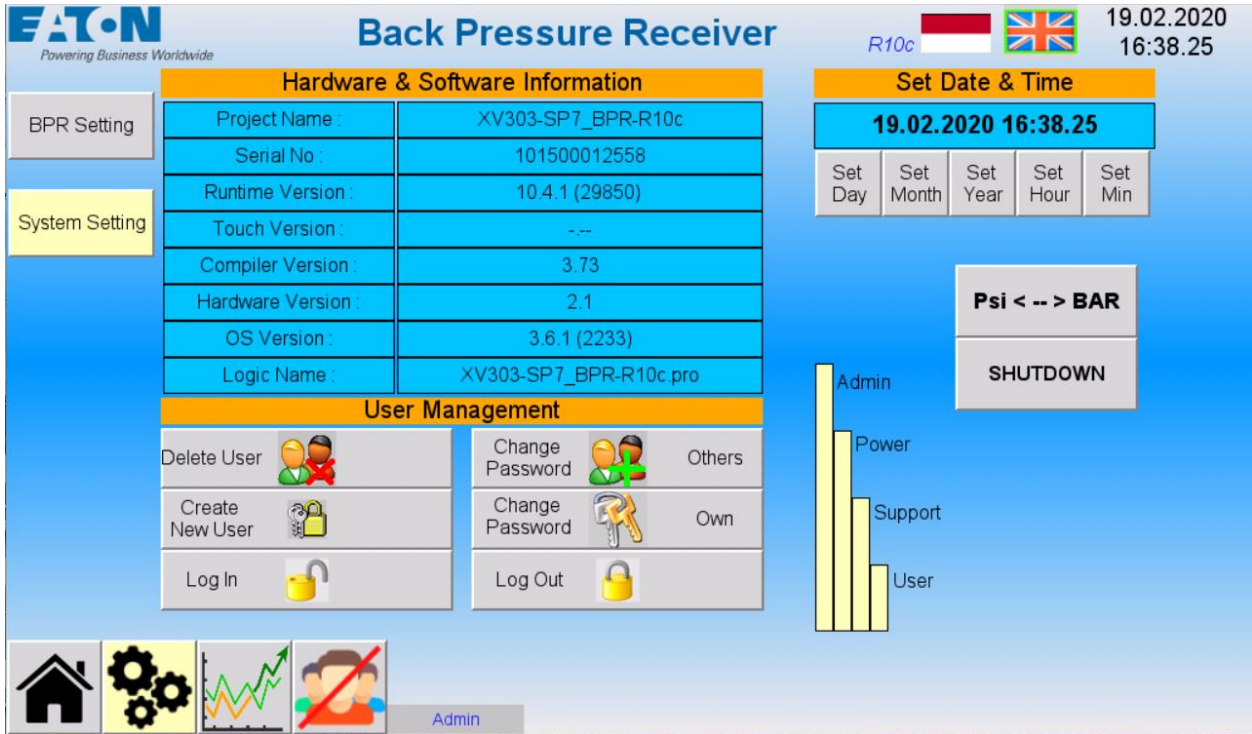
EATON
Powering Business Worldwide

Back Pressure Receiver

R10c

19.02.2020
16:38.25

BPR Setting

System Setting

Hardware & Software Information

| | |
|---|---|
| Project Name : | XV303-SP7_BPR-R10c |
| Serial No : | 101500012558 |
| Runtime Version : | 10.4.1 (29850) |
| Touch Version : | -.-- |
| Compiler Version : | 3.73 |
| Hardware Version : | 2.1 |
| OS Version : | 3.6.1 (2233) |
| Logic Name : | XV303-SP7_BPR-R10c.pro |

User Management

Delete User

Change Password Others

Create New User

Change Password Own

Log In

Log Out

Set Date & Time

19.02.2020 16:38.25

Set Day
Set Month
Set Year
Set Hour
Set Min

Psi < -- > BAR

SHUTDOWN

Admin
Power
Support
User

Admin